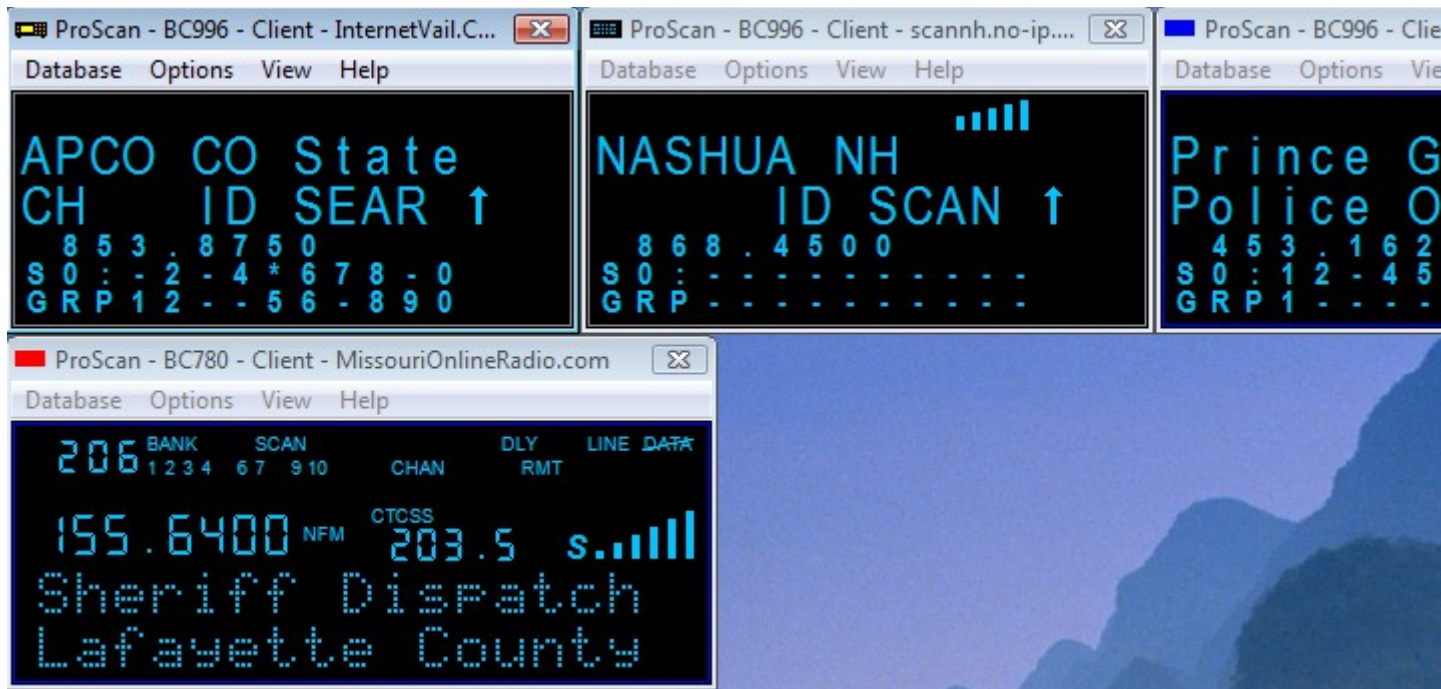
ProScan - BC996 - Client - InternetVail.C...

Database Options View Help

APCO CO State
CH ID SEAR ↑
853.8750
S0:-2-4*678-0
GRP12--56-890

ProScan - BC996 - Client - scannh.no-ip....

Database Options View Help

NASHUA NH
ID SCAN ↑
868.4500
S0:----------
GRP----------

ProScan - BC996 - Clie

Database Options Vie

Prince G
Police O
453.162
S0:12-45
GRP1----

ProScan - BC780 - Client - MissouriOnlineRadio.com

Database Options View Help

206 BANK 1234 67 910 SCAN CHAN DLY RMT LINE DATA

155.6400 NFM CTCSS 203.5 S

Sheriff Dispatch
Lafayette County